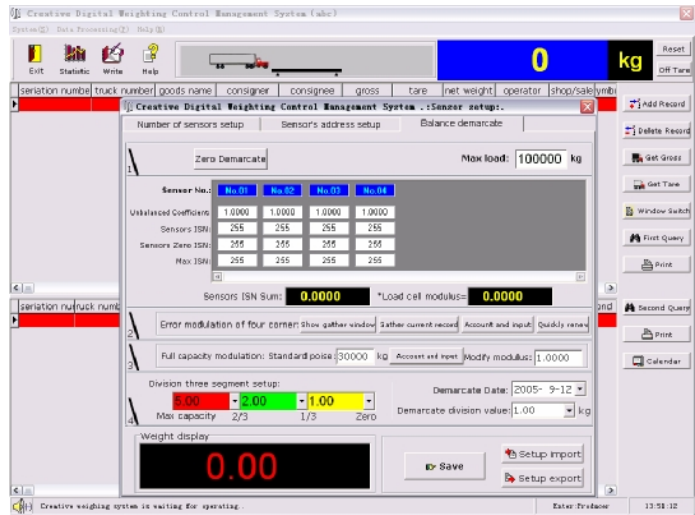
Creative Digital Weighting Control Management System (abc)

System(S) Data Processing(P) Help(H)

Exit Statistic Write Help

0 kg

Reset
Off Tare

seriation numbe | truck number | goods name | consigner | consignee | gross | tare | net weight | operator | shop/sale | ymbo

Creative Digital Weighting Control Management System .:Sensor setup:.

Number of sensors setup | Sensor's address setup | Balance demarcate

1

Zero Demarcate

Max load: 100000 kg

| Sensor No.: | No.01 | No.02 | No.03 | No.04 |
|---|---|---|---|---|
| Unbalanced Coefficient: | 1.0000 | 1.0000 | 1.0000 | 1.0000 |
| Sensors ISN: | 255 | 255 | 255 | 255 |
| Sensors Zero ISN: | 255 | 255 | 255 | 255 |
| Max ISN: | 255 | 255 | 255 | 255 |

Sensors ISN Sum: 0.0000 *Load cell modulus= 0.0000

2

Error modulation of four corner: Show gather window | Gather current record | Account and input | Quickly renew

3

Full capacity modulation: Standard poise 30000 kg Account and input Modify modulus: 1.0000

4

Division three segment setup:

5.00 2.00 1.00

Max capacity 2/3 1/3 Zero

Demarcate Date: 2005- 9-12

Demarcate division value: 1.00 kg

Weight display

0.00

Save

Setup import

Setup export

Add Record
Delete Record
Get Gross
Get Tare
Window Switch
First Query
Print

seriation nu | truck numb | ond

Second Query
Print
Calendar

Creative weighing system is waiting for operating.

Enter-Producer

13:58:12